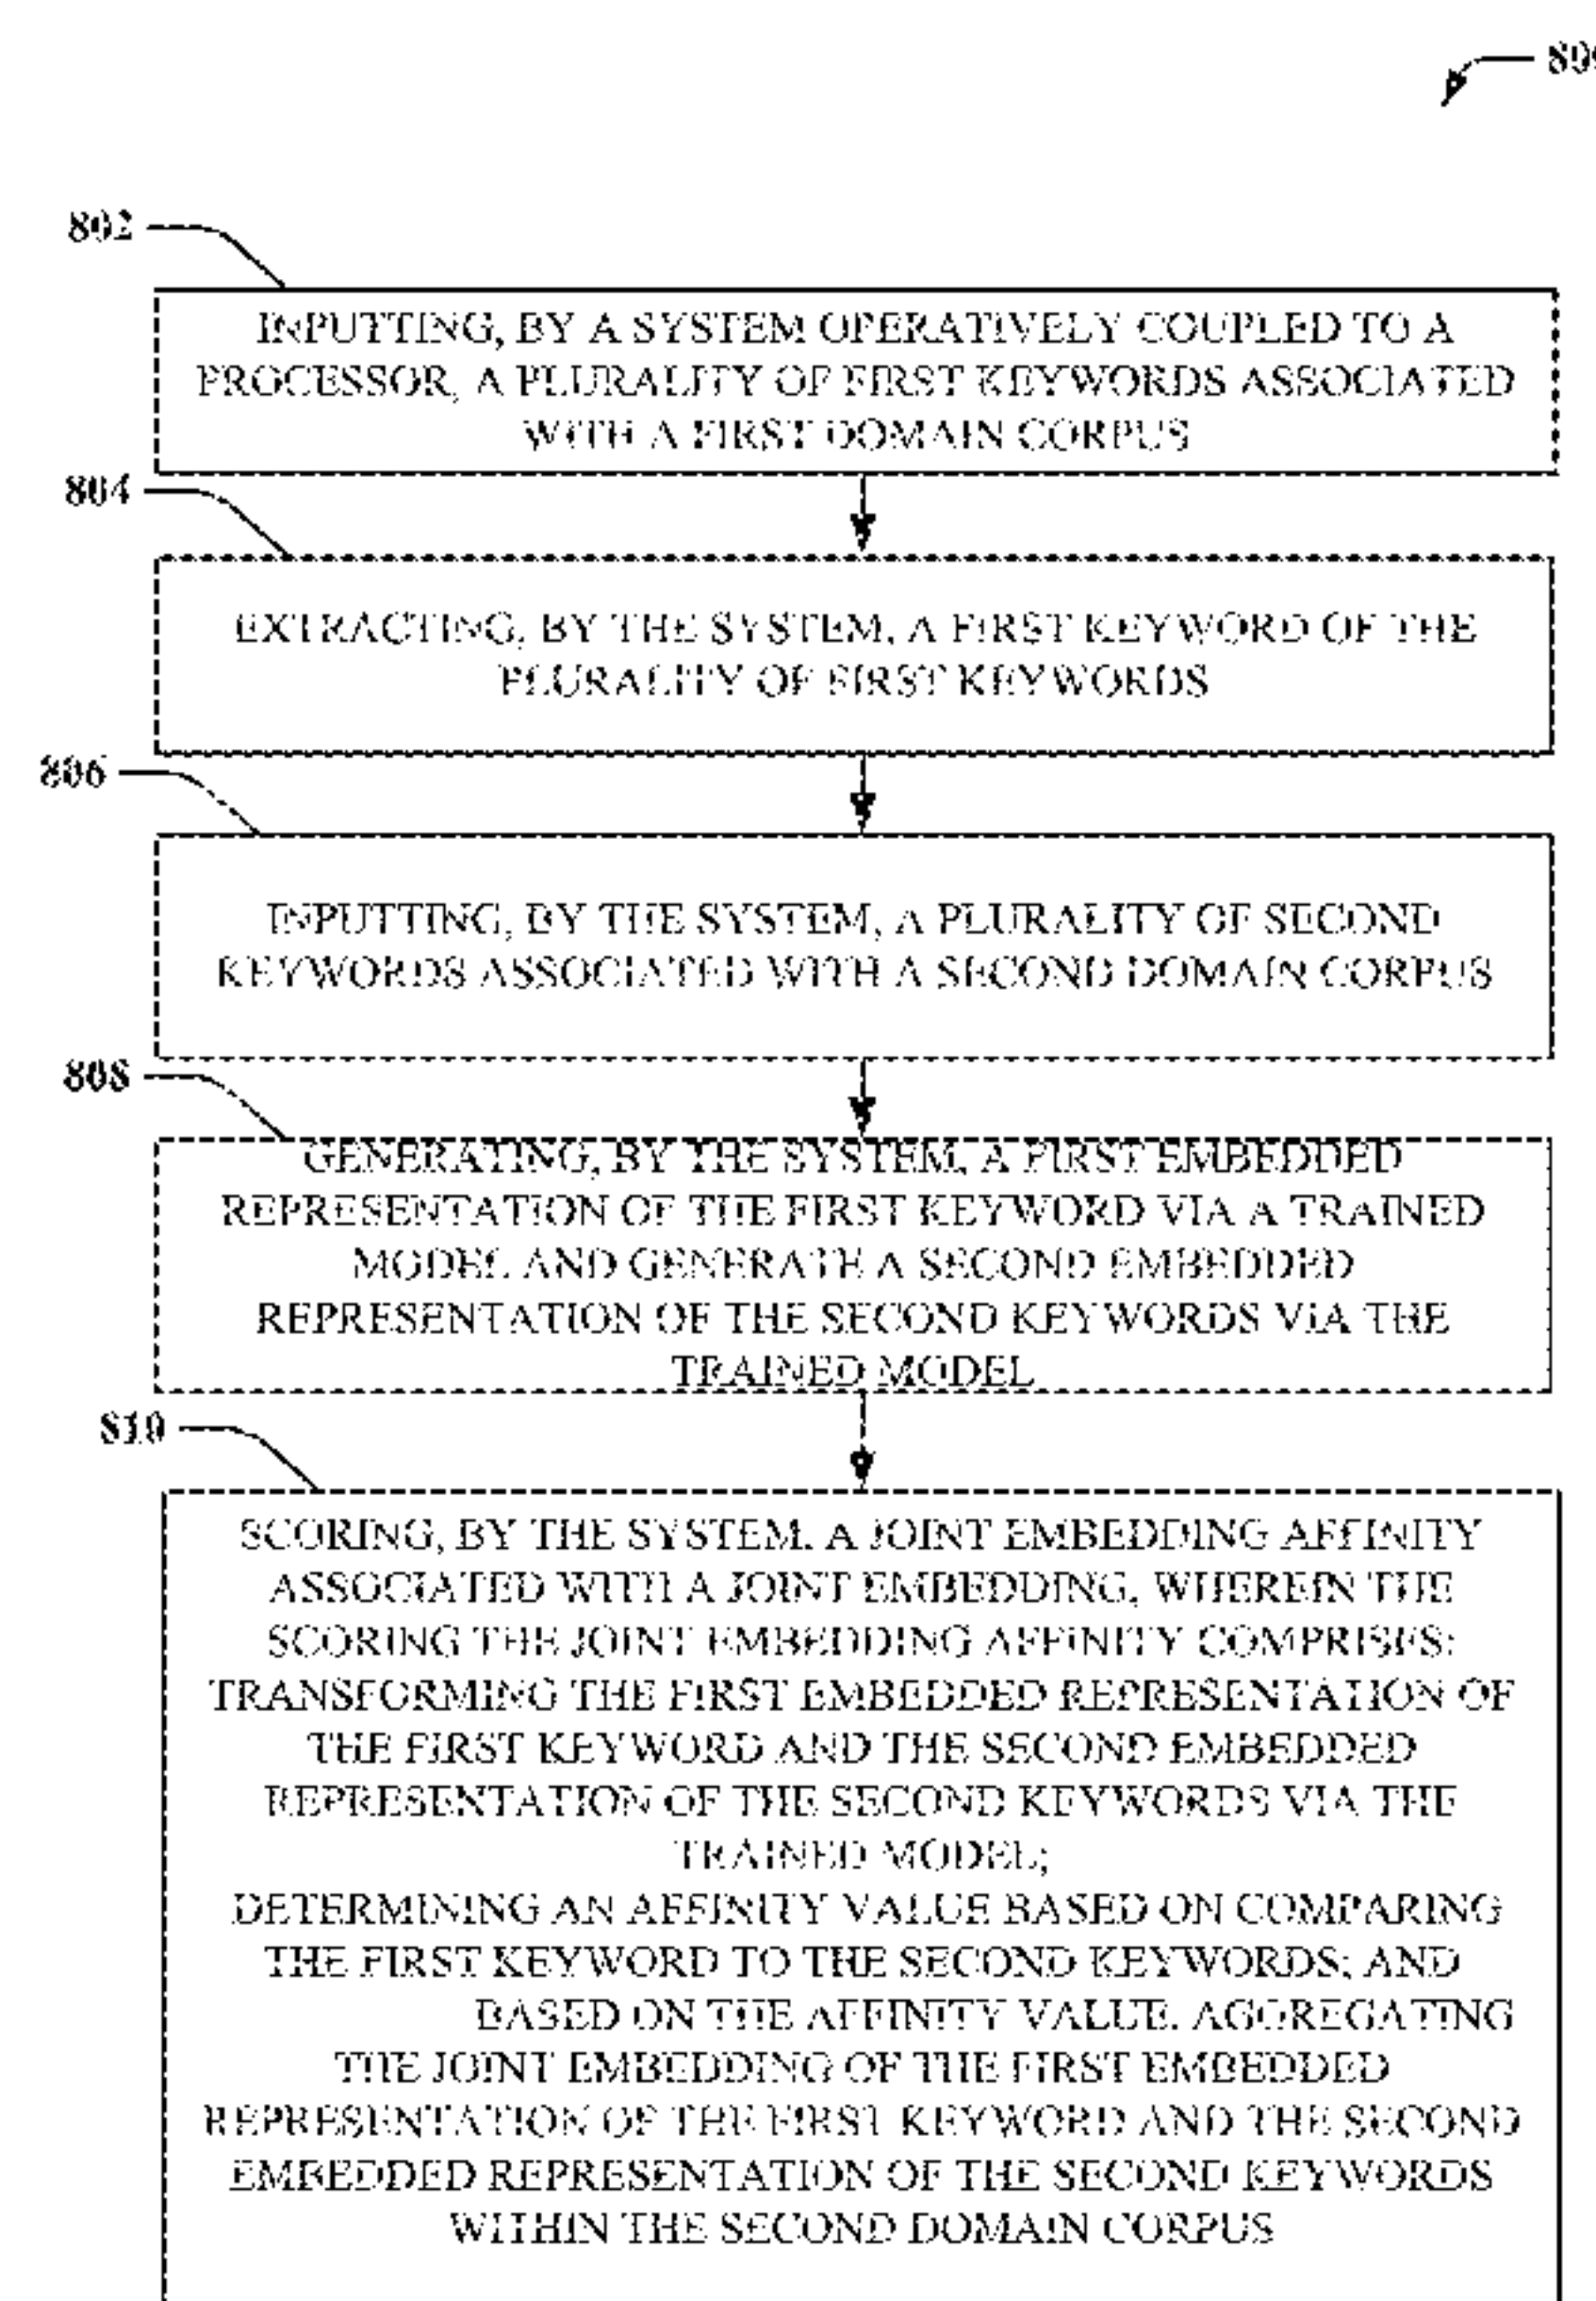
80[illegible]

802

INPUTTING, BY A SYSTEM OPERATIVELY COUPLED TO A PROCESSOR, A PLURALITY OF FIRST KEYWORDS ASSOCIATED WITH A FIRST DOMAIN CORPUS

804

EXTRACTING, BY THE SYSTEM, A FIRST KEYWORD OF THE PLURALITY OF FIRST KEYWORDS

806

INPUTTING, BY THE SYSTEM, A PLURALITY OF SECOND KEYWORDS ASSOCIATED WITH A SECOND DOMAIN CORPUS

808

GENERATING, BY THE SYSTEM, A FIRST EMBEDDED REPRESENTATION OF THE FIRST KEYWORD VIA A TRAINED MODEL AND GENERATE A SECOND EMBEDDED REPRESENTATION OF THE SECOND KEYWORDS VIA THE TRAINED MODEL

810

SCORING, BY THE SYSTEM, A JOINT EMBEDDING AFFINITY ASSOCIATED WITH A JOINT EMBEDDING, WHEREIN THE SCORING THE JOINT EMBEDDING AFFINITY COMPRISES:
TRANSFORMING THE FIRST EMBEDDED REPRESENTATION OF THE FIRST KEYWORD AND THE SECOND EMBEDDED REPRESENTATION OF THE SECOND KEYWORDS VIA THE TRAINED MODEL;
DETERMINING AN AFFINITY VALUE BASED ON COMPARING THE FIRST KEYWORD TO THE SECOND KEYWORDS; AND
BASED ON THE AFFINITY VALUE, AGGREGATING THE JOINT EMBEDDING OF THE FIRST EMBEDDED REPRESENTATION OF THE FIRST KEYWORD AND THE SECOND EMBEDDED REPRESENTATION OF THE SECOND KEYWORDS WITHIN THE SECOND DOMAIN CORPUS